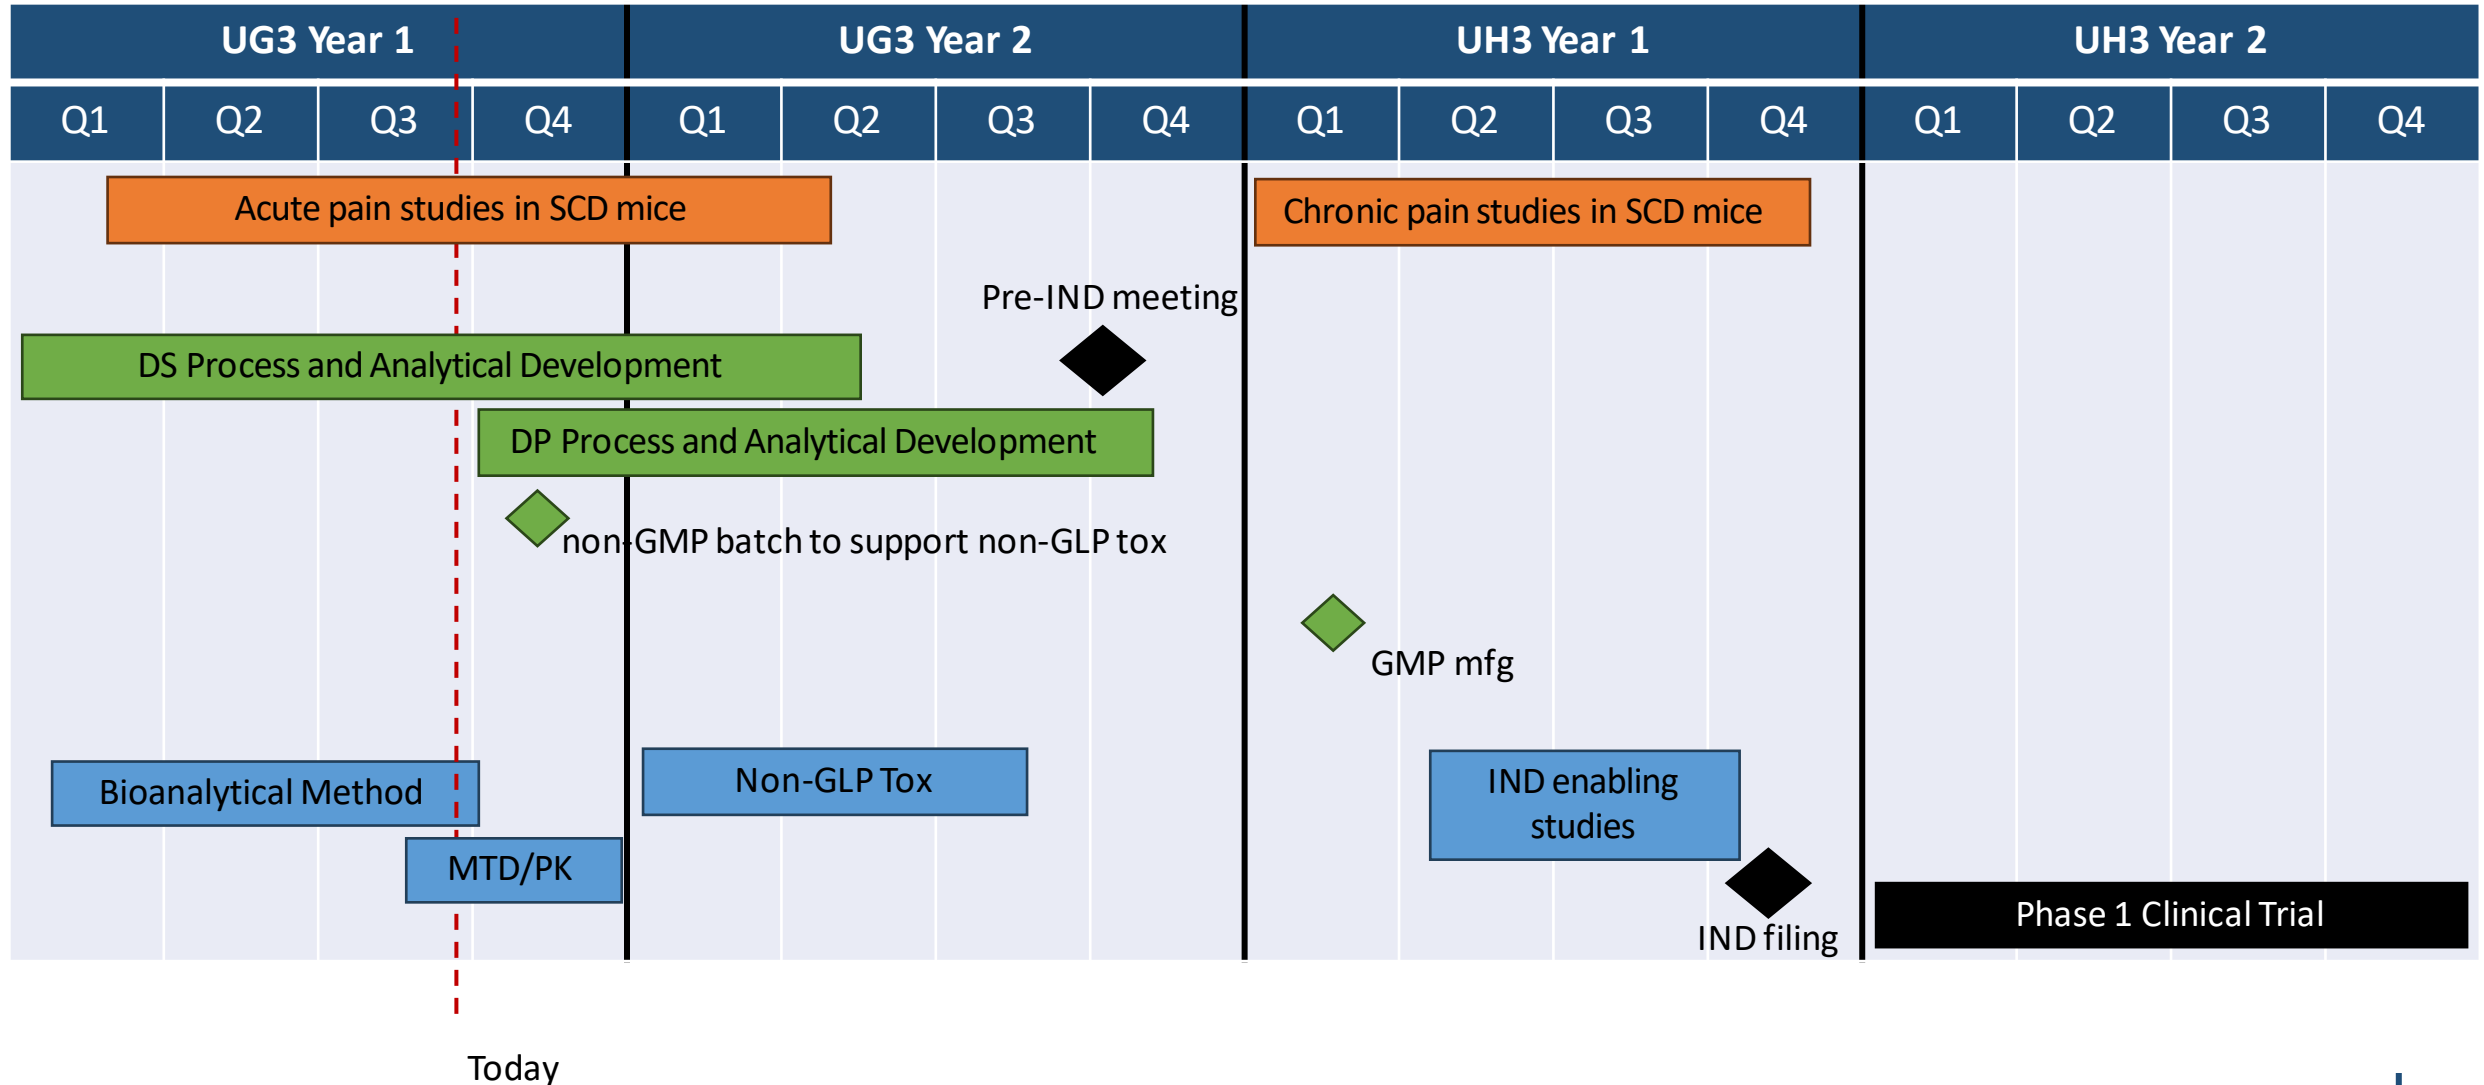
| UG3 Year 1 | | | | UG3 Year 2 | | | | UH3 Year 1 | | | | UH3 Year 2 | | | |
|---|---|---|---|---|---|---|---|---|---|---|---|---|---|---|---|
| Q1 | Q2 | Q3 | Q4 | Q1 | Q2 | Q3 | Q4 | Q1 | Q2 | Q3 | Q4 | Q1 | Q2 | Q3 | Q4 |

Acute pain studies in SCD mice

Chronic pain studies in SCD mice

Pre-IND meeting

DS Process and Analytical Development

DP Process and Analytical Development

non-GMP batch to support non-GLP tox

GMP mfg

Bioanalytical Method

Non-GLP Tox

IND enabling studies

MTD/PK

IND filing

Phase 1 Clinical Trial

Today